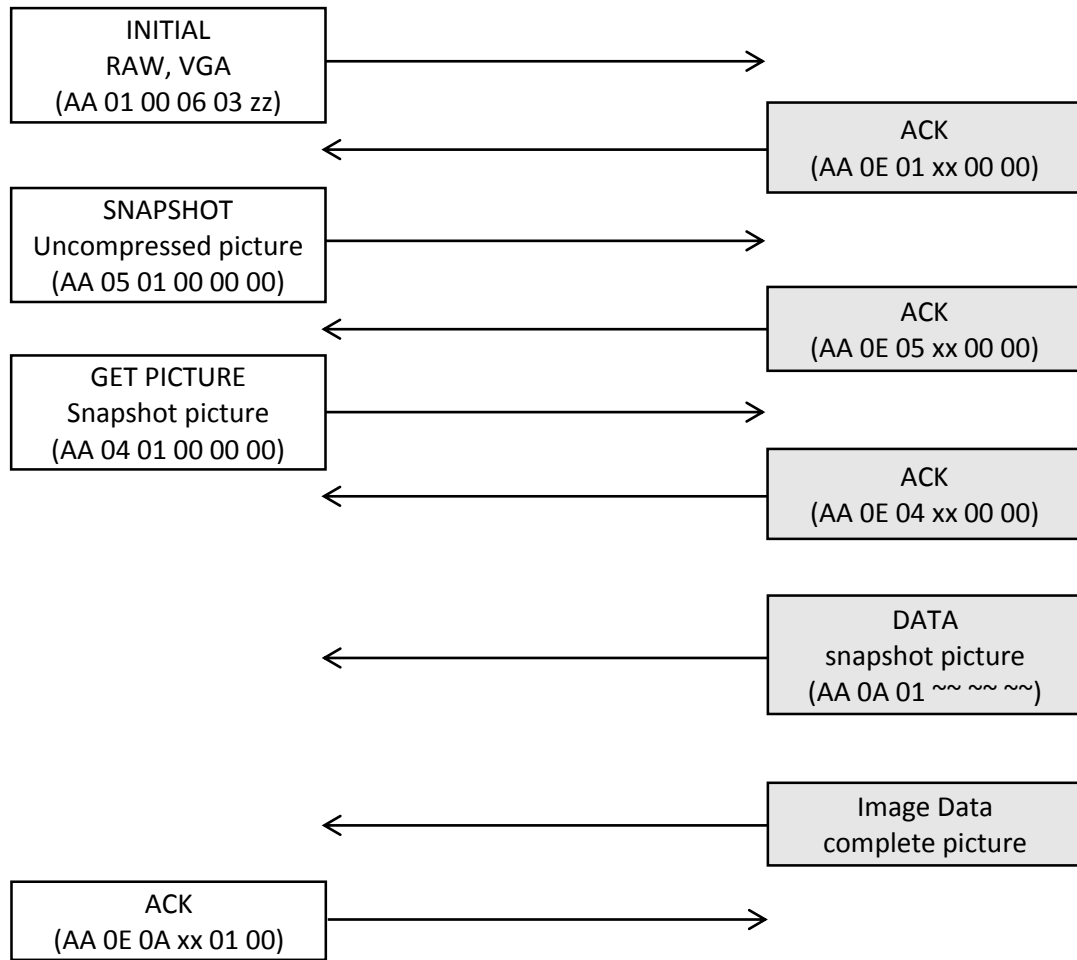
INITIAL
RAW, VGA
(AA 01 00 06 03 zz)

ACK
(AA 0E 01 xx 00 00)

SNAPSHOT
Uncompressed picture
(AA 05 01 00 00 00)

ACK
(AA 0E 05 xx 00 00)

GET PICTURE
Snapshot picture
(AA 04 01 00 00 00)

ACK
(AA 0E 04 xx 00 00)

DATA
snapshot picture
(AA 0A 01 ~~ ~~ ~~)

Image Data
complete picture

ACK
(AA 0E 0A xx 01 00)